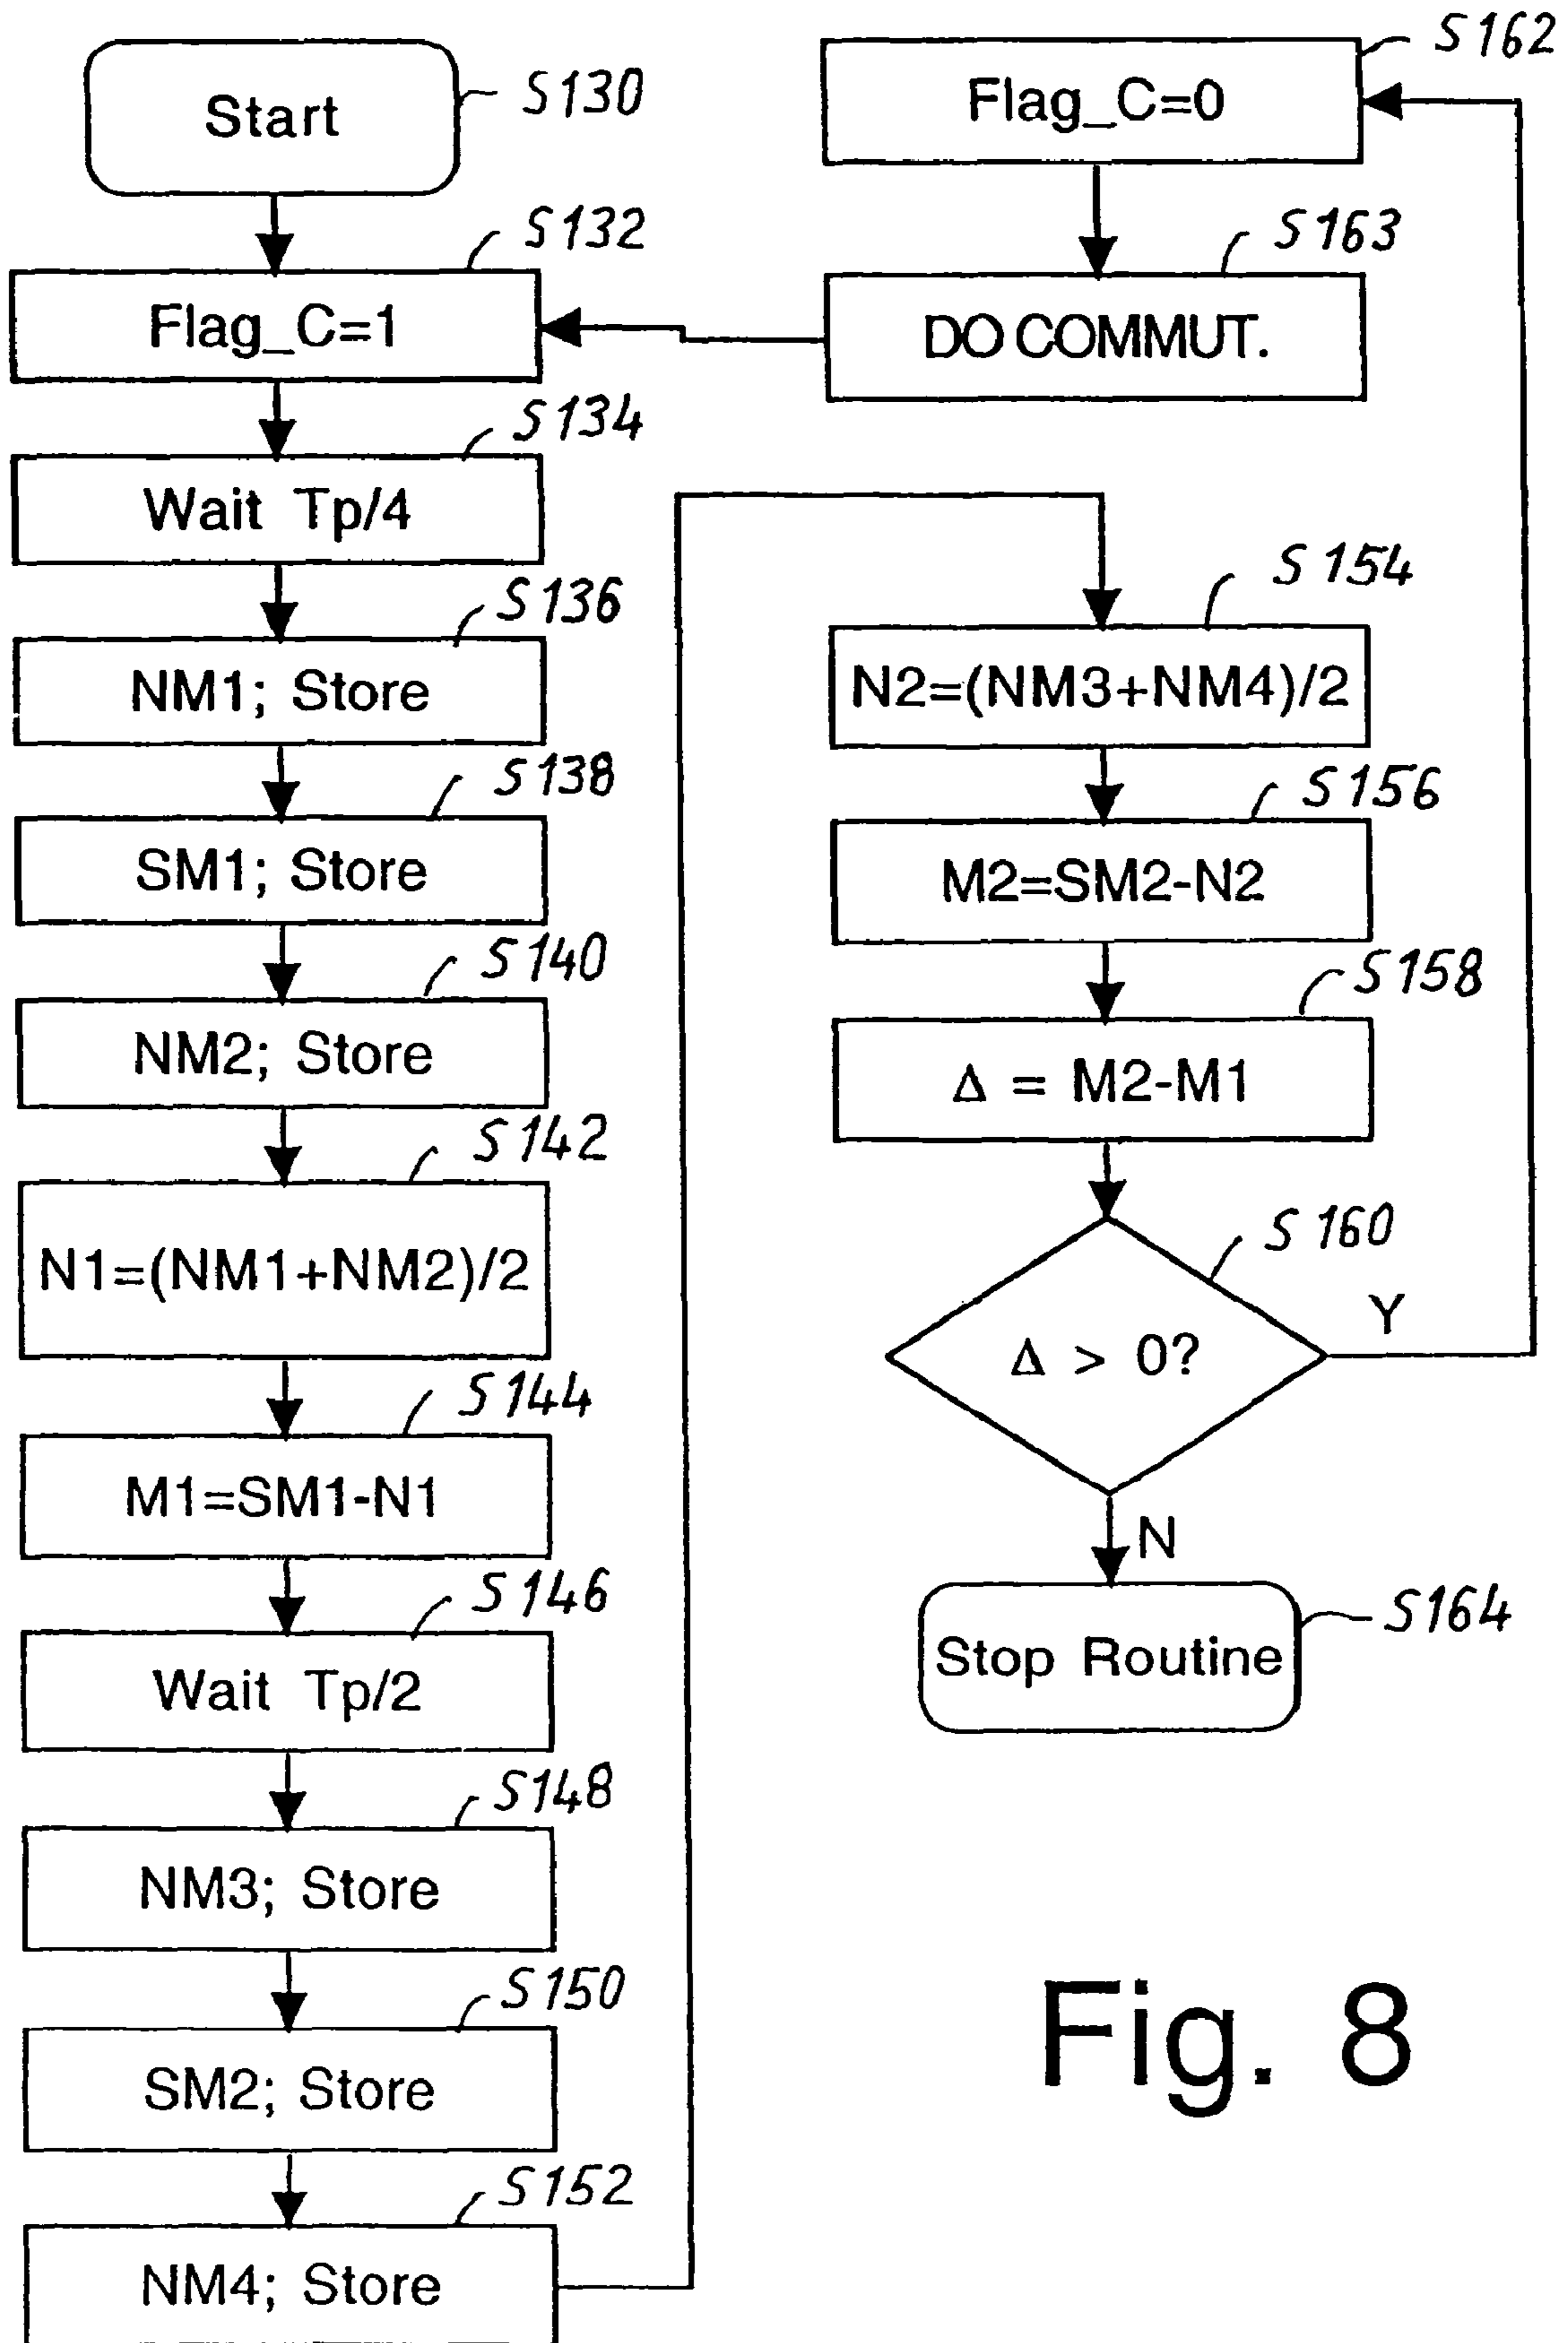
Start S130

S132
Flag_C=1

S134
Wait Tp/4

S136
NM1; Store

S138
SM1; Store

S140
NM2; Store

S142
N1=(NM1+NM2)/2

S144
M1=SM1-N1

S146
Wait Tp/2

S148
NM3; Store

S150
SM2; Store

S152
NM4; Store

S162
Flag_C=0

S163
DO COMMUT.

S154
N2=(NM3+NM4)/2

S156
M2=SM2-N2

S158
Δ = M2-M1

S160
Δ > 0?
Y
N

Stop Routine S164

Fig. 8